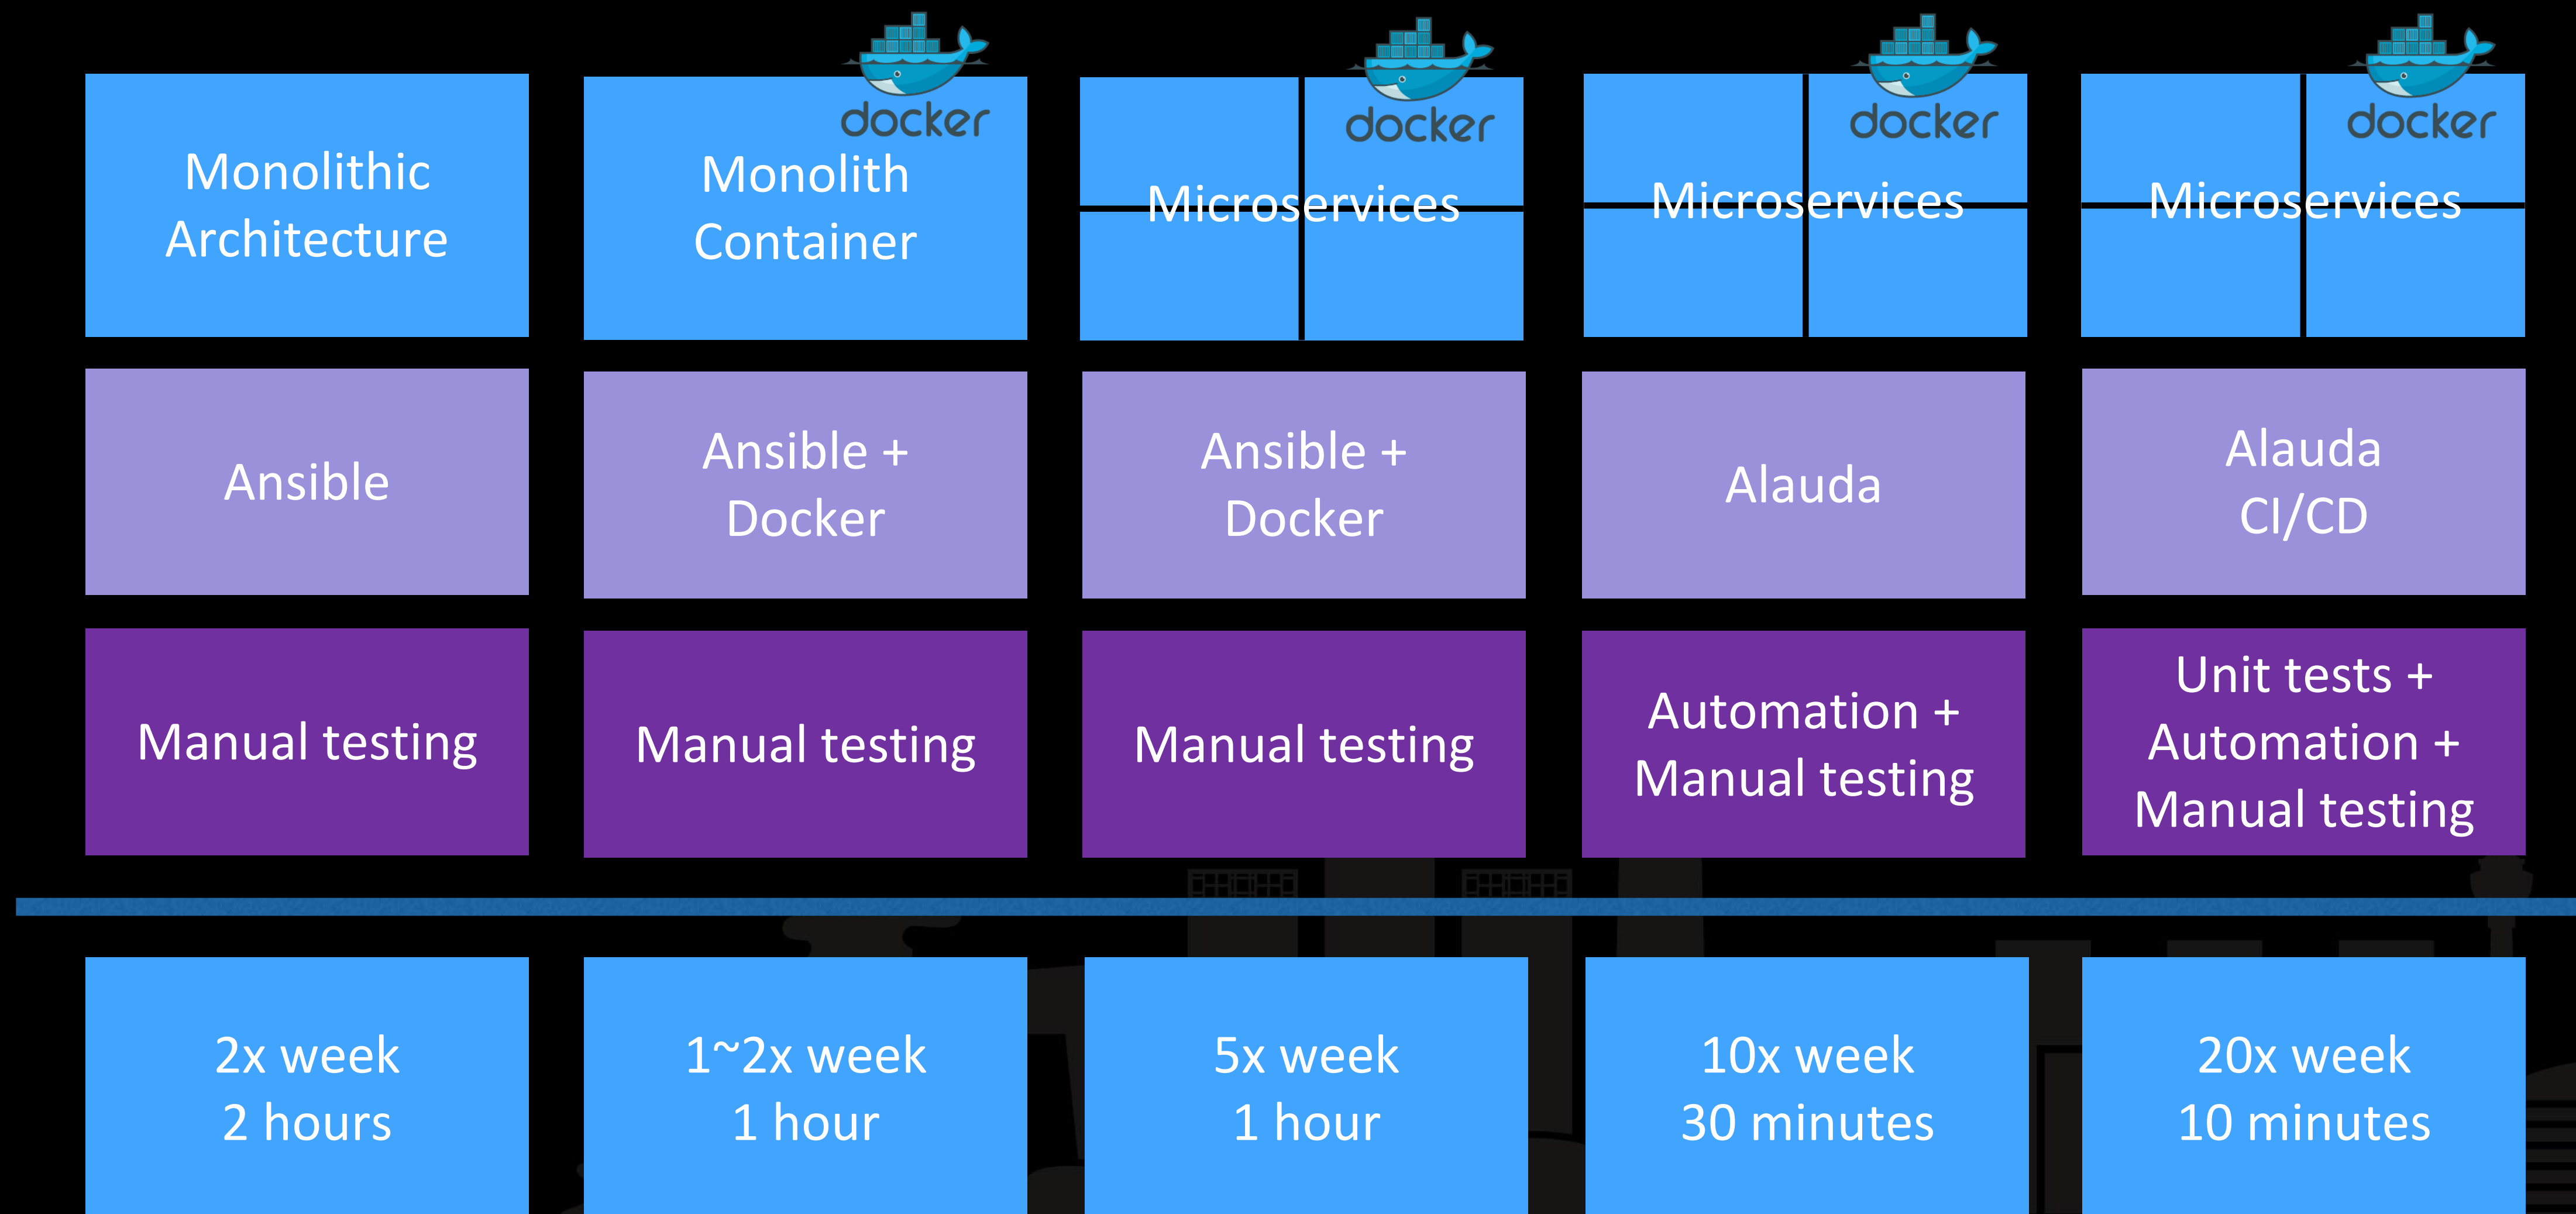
| Monolithic Architecture | docker Monolith Container | docker Microservices | docker Microservices | docker Microservices |
|---|---|---|---|---|
| Ansible | Ansible + Docker | Ansible + Docker | Alauda | Alauda CI/CD |
| Manual testing | Manual testing | Manual testing | Automation + Manual testing | Unit tests + Automation + Manual testing |
| 2x week 2 hours | 1~2x week 1 hour | 5x week 1 hour | 10x week 30 minutes | 20x week 10 minutes |